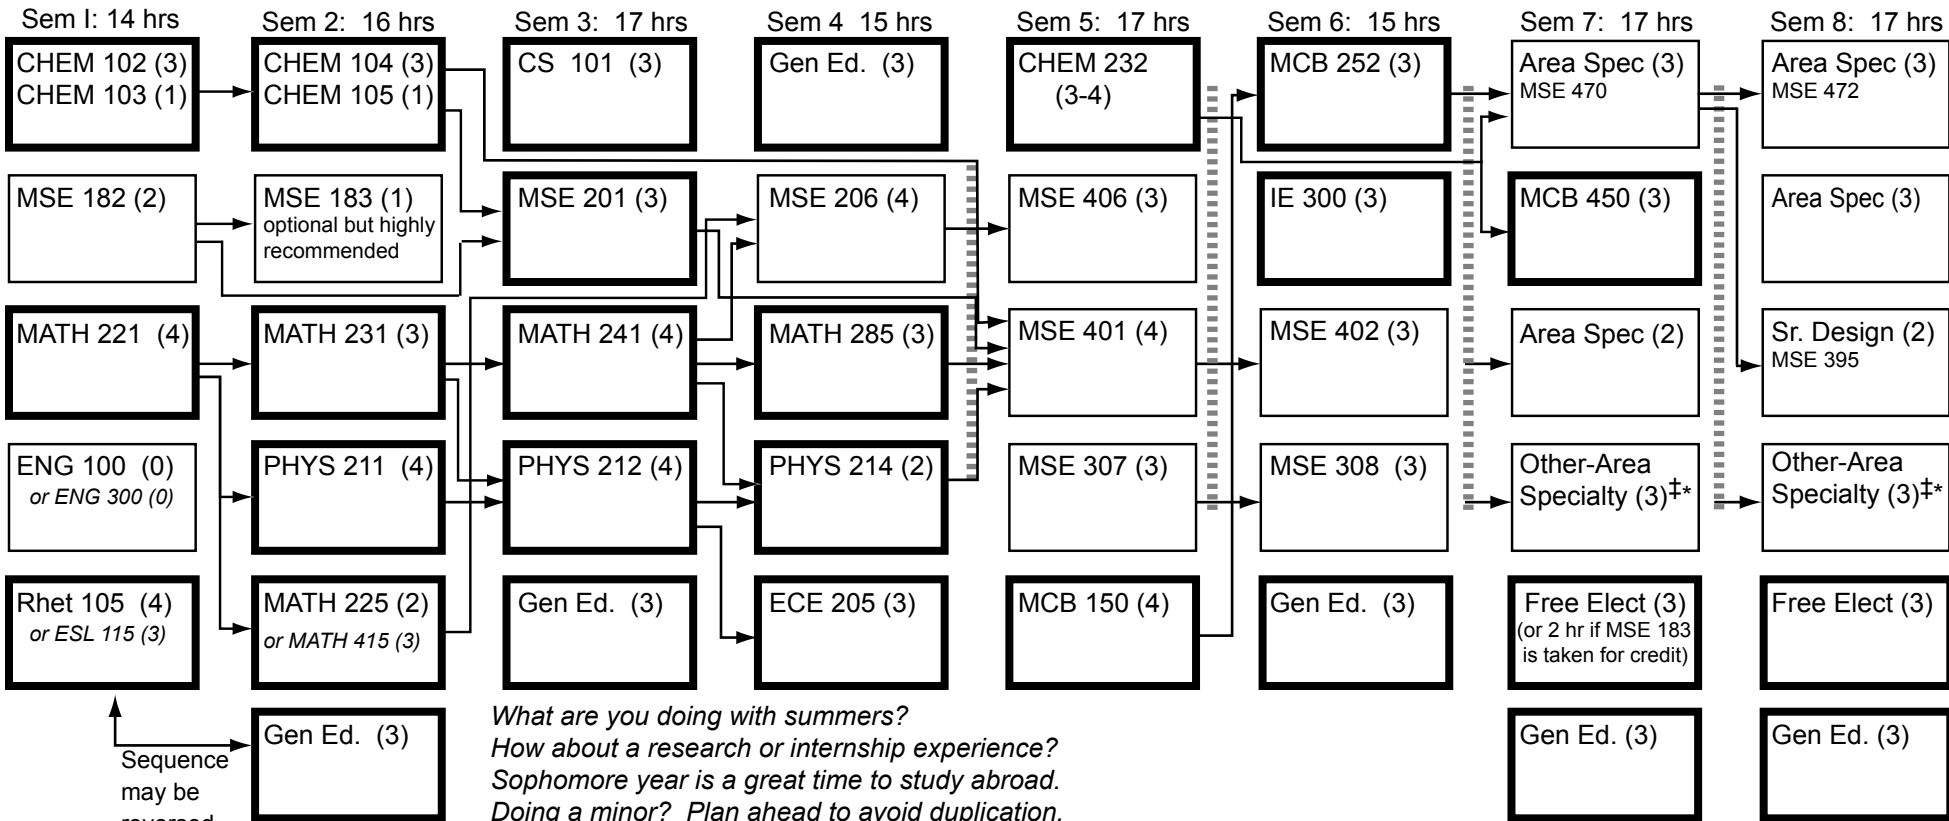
Sem I: 14 hrs

CHEM 102 (3)
CHEM 103 (1)

MSE 182 (2)

MATH 221 (4)

ENG 100 (0)
or ENG 300 (0)

Rhet 105 (4)
or ESL 115 (3)

Sequence may be reversed

Sem 2: 16 hrs

CHEM 104 (3)
CHEM 105 (1)

MSE 183 (1)
optional but highly recommended

MATH 231 (3)

PHYS 211 (4)

MATH 225 (2)
or MATH 415 (3)

Gen Ed. (3)

Sem 3: 17 hrs

CS 101 (3)

MSE 201 (3)

MATH 241 (4)

PHYS 212 (4)

Gen Ed. (3)

Sem 4 15 hrs

Gen Ed. (3)

MSE 206 (4)

MATH 285 (3)

PHYS 214 (2)

ECE 205 (3)

Sem 5: 17 hrs

CHEM 232
(3-4)

MSE 406 (3)

MSE 401 (4)

MSE 307 (3)

MCB 150 (4)

Sem 6: 15 hrs

MCB 252 (3)

IE 300 (3)

MSE 402 (3)

MSE 308 (3)

Gen Ed. (3)

Sem 7: 17 hrs

Area Spec (3)
MSE 470

MCB 450 (3)

Area Spec (2)

Other-Area Specialty (3)‡*

Free Elect (3)
(or 2 hr if MSE 183 is taken for credit)

Gen Ed. (3)

Sem 8: 17 hrs

Area Spec (3)
MSE 472

Area Spec (3)

Sr. Design (2)
MSE 395

Other-Area Specialty (3)‡*

Free Elect (3)

Gen Ed. (3)

What are you doing with summers?
How about a research or internship experience?
Sophomore year is a great time to study abroad.
Doing a minor? Plan ahead to avoid duplication.